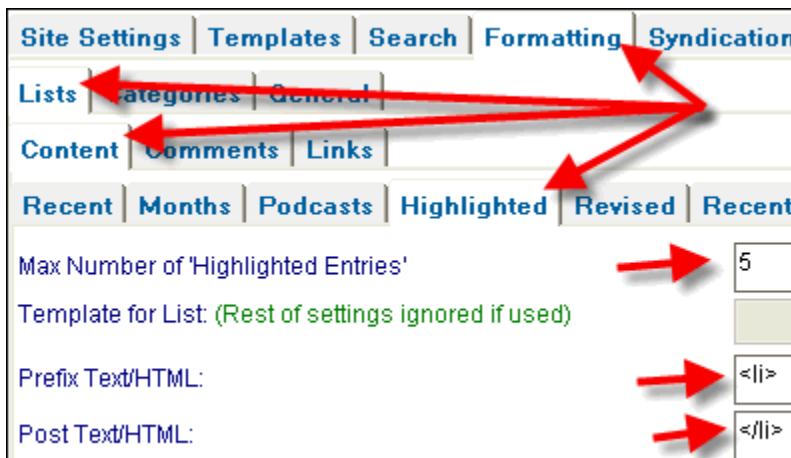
Site Settings | Templates | Search | Formatting | Syndication

Lists | Categories | General

Content | Comments | Links

Recent | Months | Podcasts | Highlighted | Revised | Recent

Max Number of 'Highlighted Entries'
5

Template for List: (Rest of settings ignored if used)

Prefix Text/HTML:
<li>

Post Text/HTML:
</li>